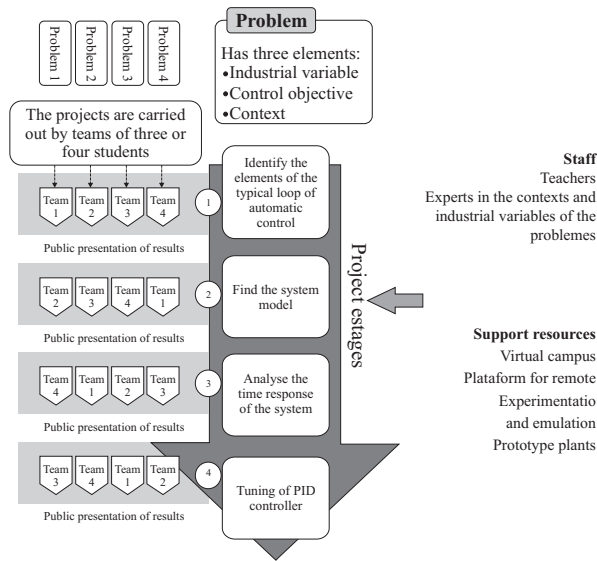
Problem 1
Problem 2
Problem 3
Problem 4

Problem
Has three elements:
•Industrial variable
•Control objective
•Context

The projects are carried out by teams of three or four students

Team 1
Team 2
Team 3
Team 4

1
Identify the elements of the typical loop of automatic control

Public presentation of results

Team 2
Team 3
Team 4
Team 1

2
Find the system model

Public presentation of results

Team 4
Team 1
Team 2
Team 3

3
Analyse the time response of the system

Public presentation of results

Team 3
Team 4
Team 1
Team 2

4
Tuning of PID controller

Public presentation of results

Project estages

Staff
Teachers
Experts in the contexts and industrial variables of the problemes

Support resources
Virtual campus
Plataform for remote
Experimentatio
and emulation
Prototype plants